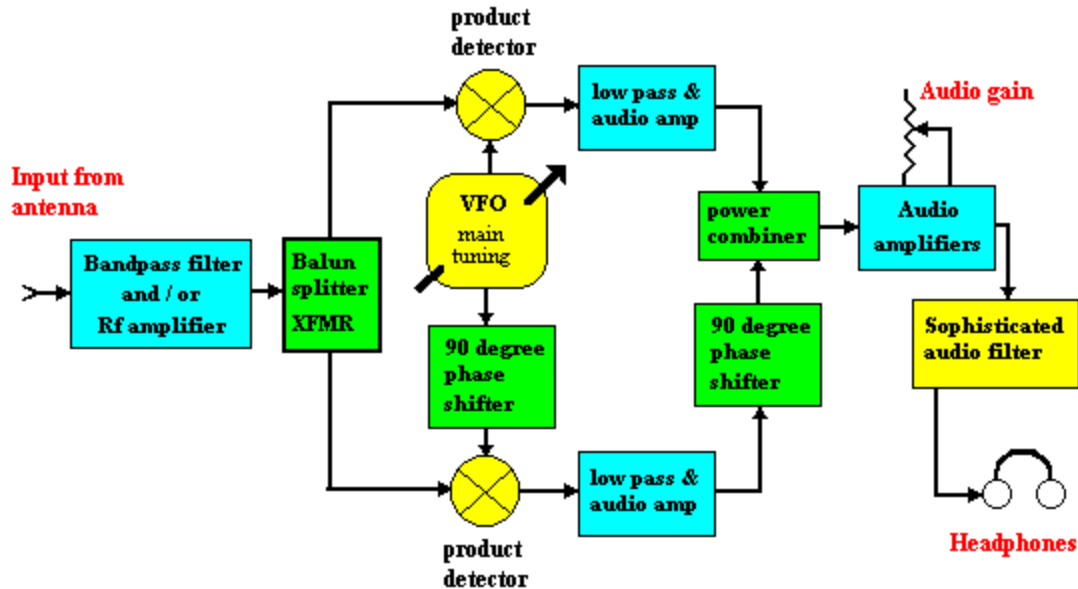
product detector

low pass & audio amp

Audio gain

Input from antenna

VFO main tuning

power combiner

Audio amplifiers

Bandpass filter and / or Rf amplifier

Balun splitter XFMR

90 degree phase shifter

90 degree phase shifter

Sophisticated audio filter

low pass & audio amp

product detector

Headphones